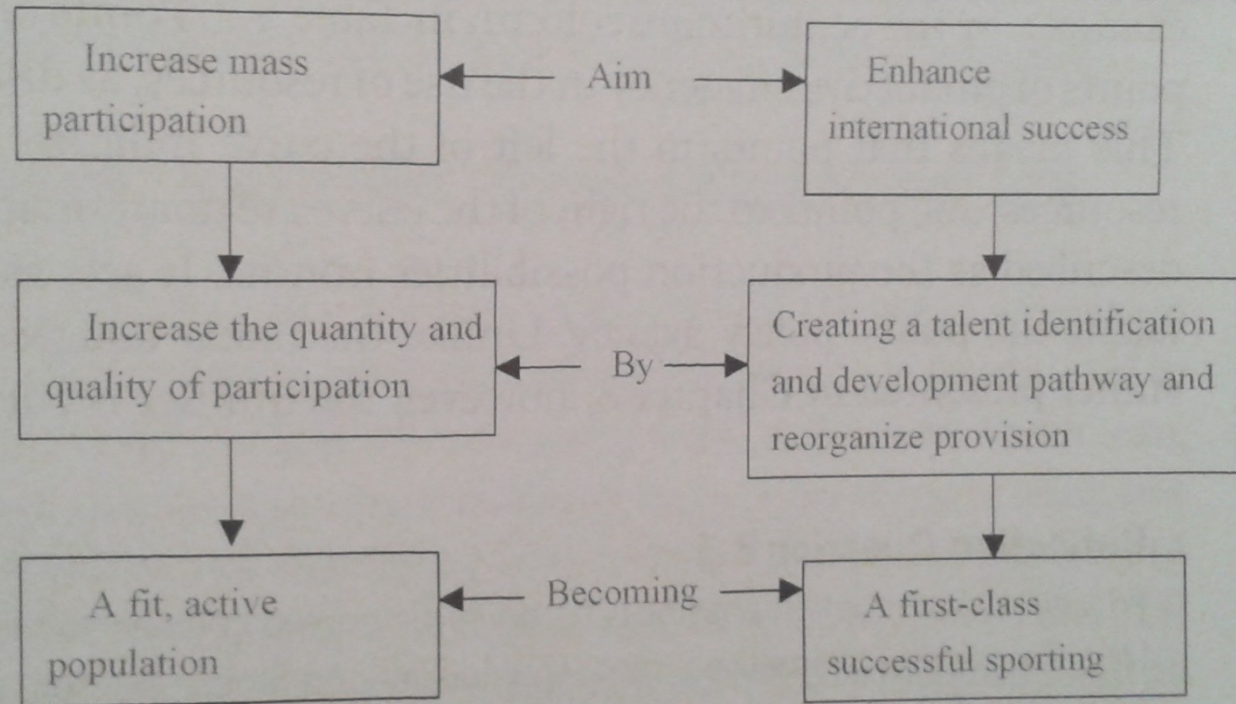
Increase mass participation

Aim

Enhance international success

Increase the quantity and quality of participation

By

Creating a talent identification and development pathway and reorganize provision

A fit, active population

Becoming

A first-class successful sporting